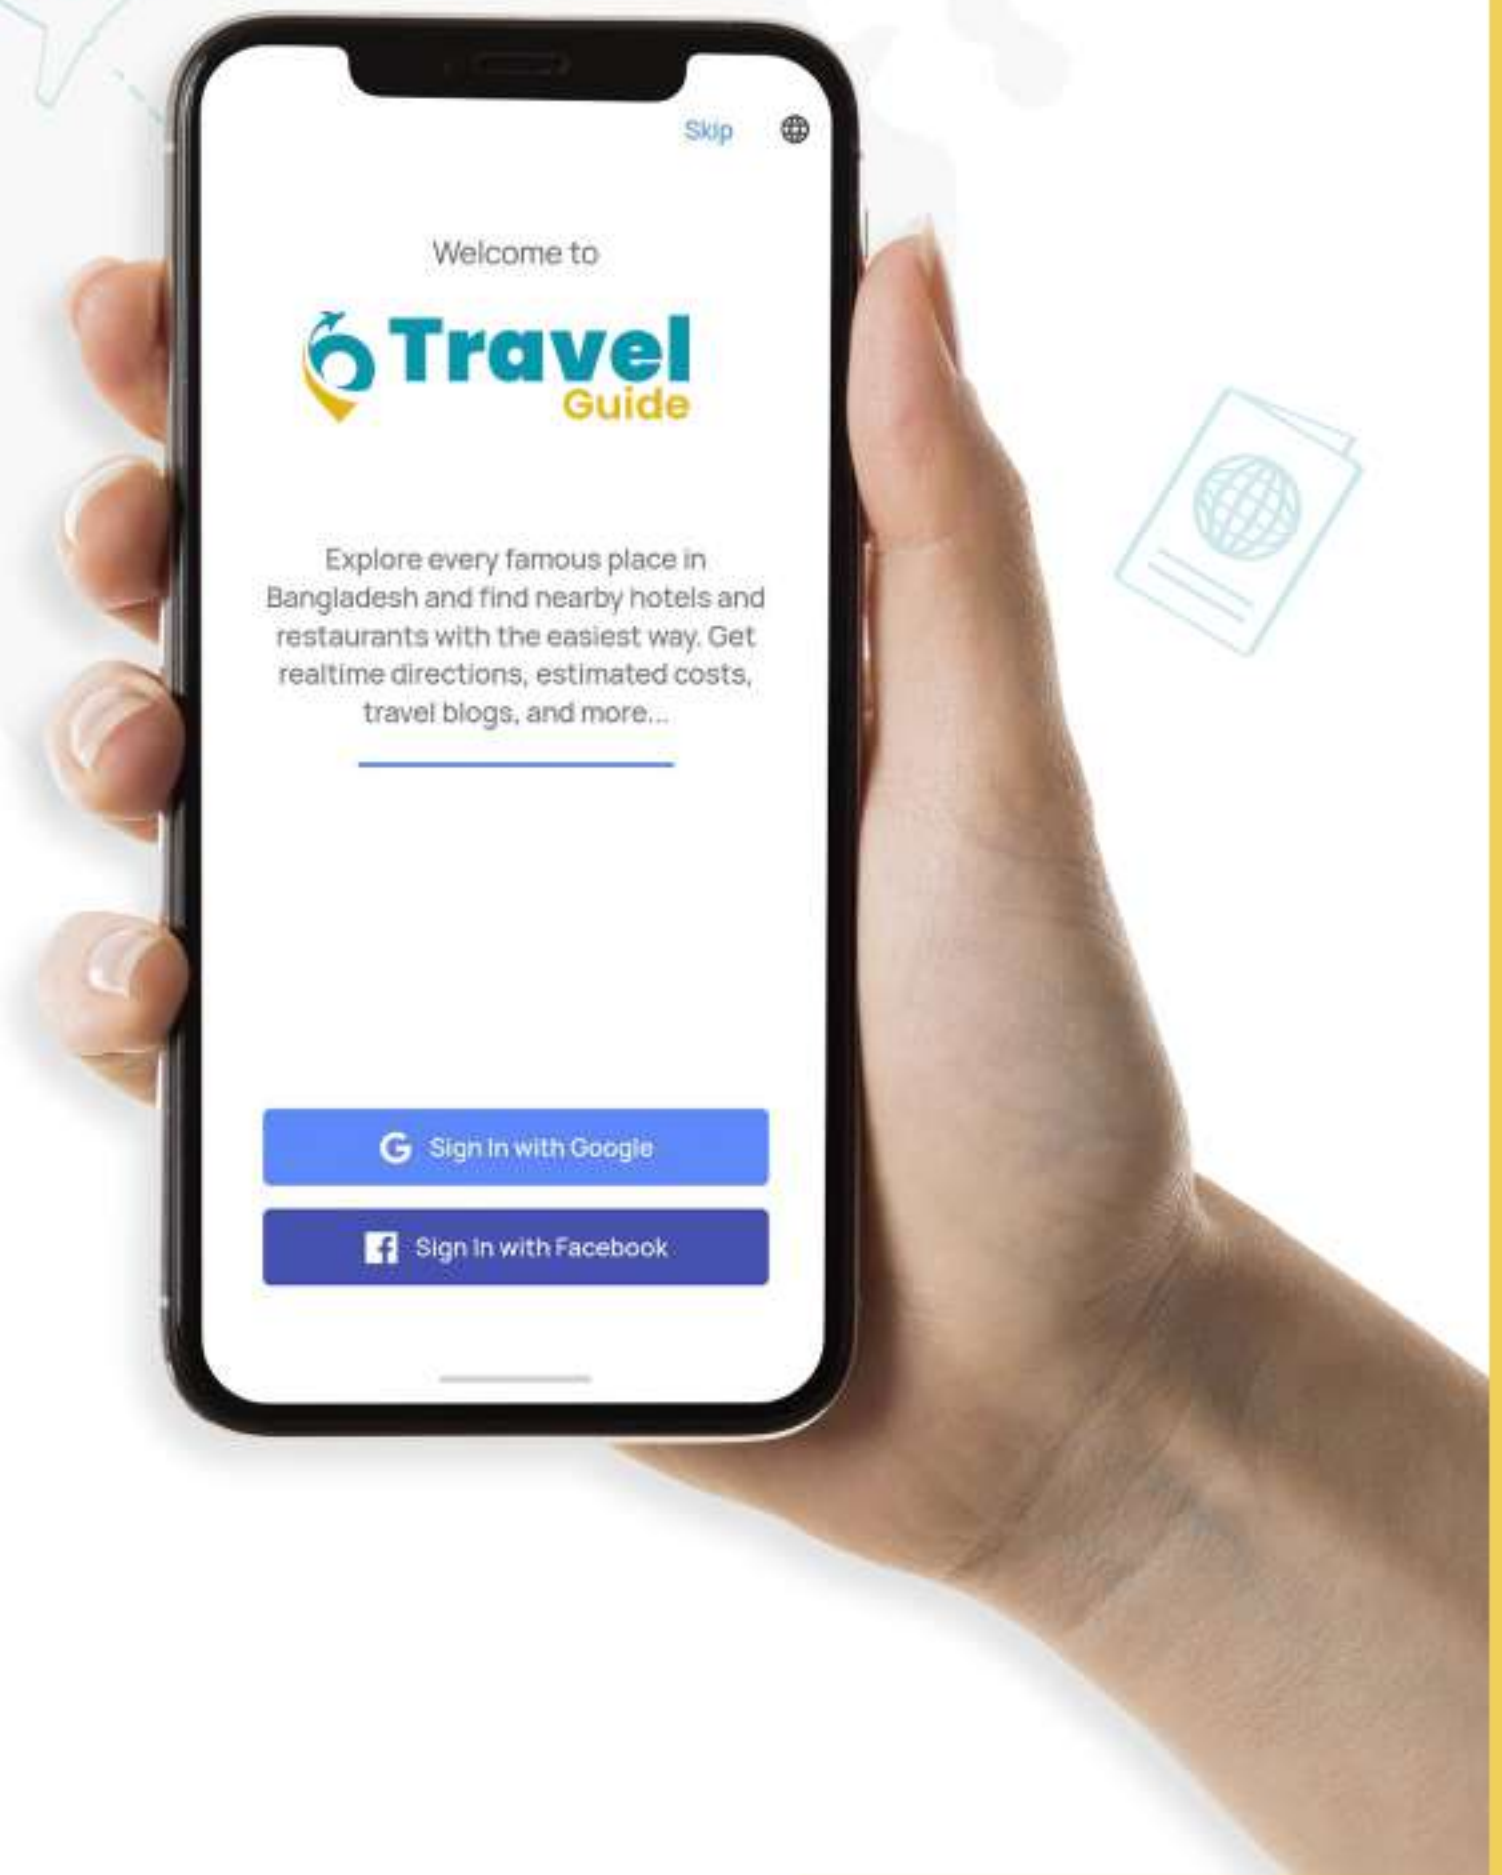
Skip

Welcome to

Travel
Guide

Explore every famous place in Bangladesh and find nearby hotels and restaurants with the easiest way. Get realtime directions, estimated costs, travel blogs, and more...

Sign in with Google

Sign in with Facebook